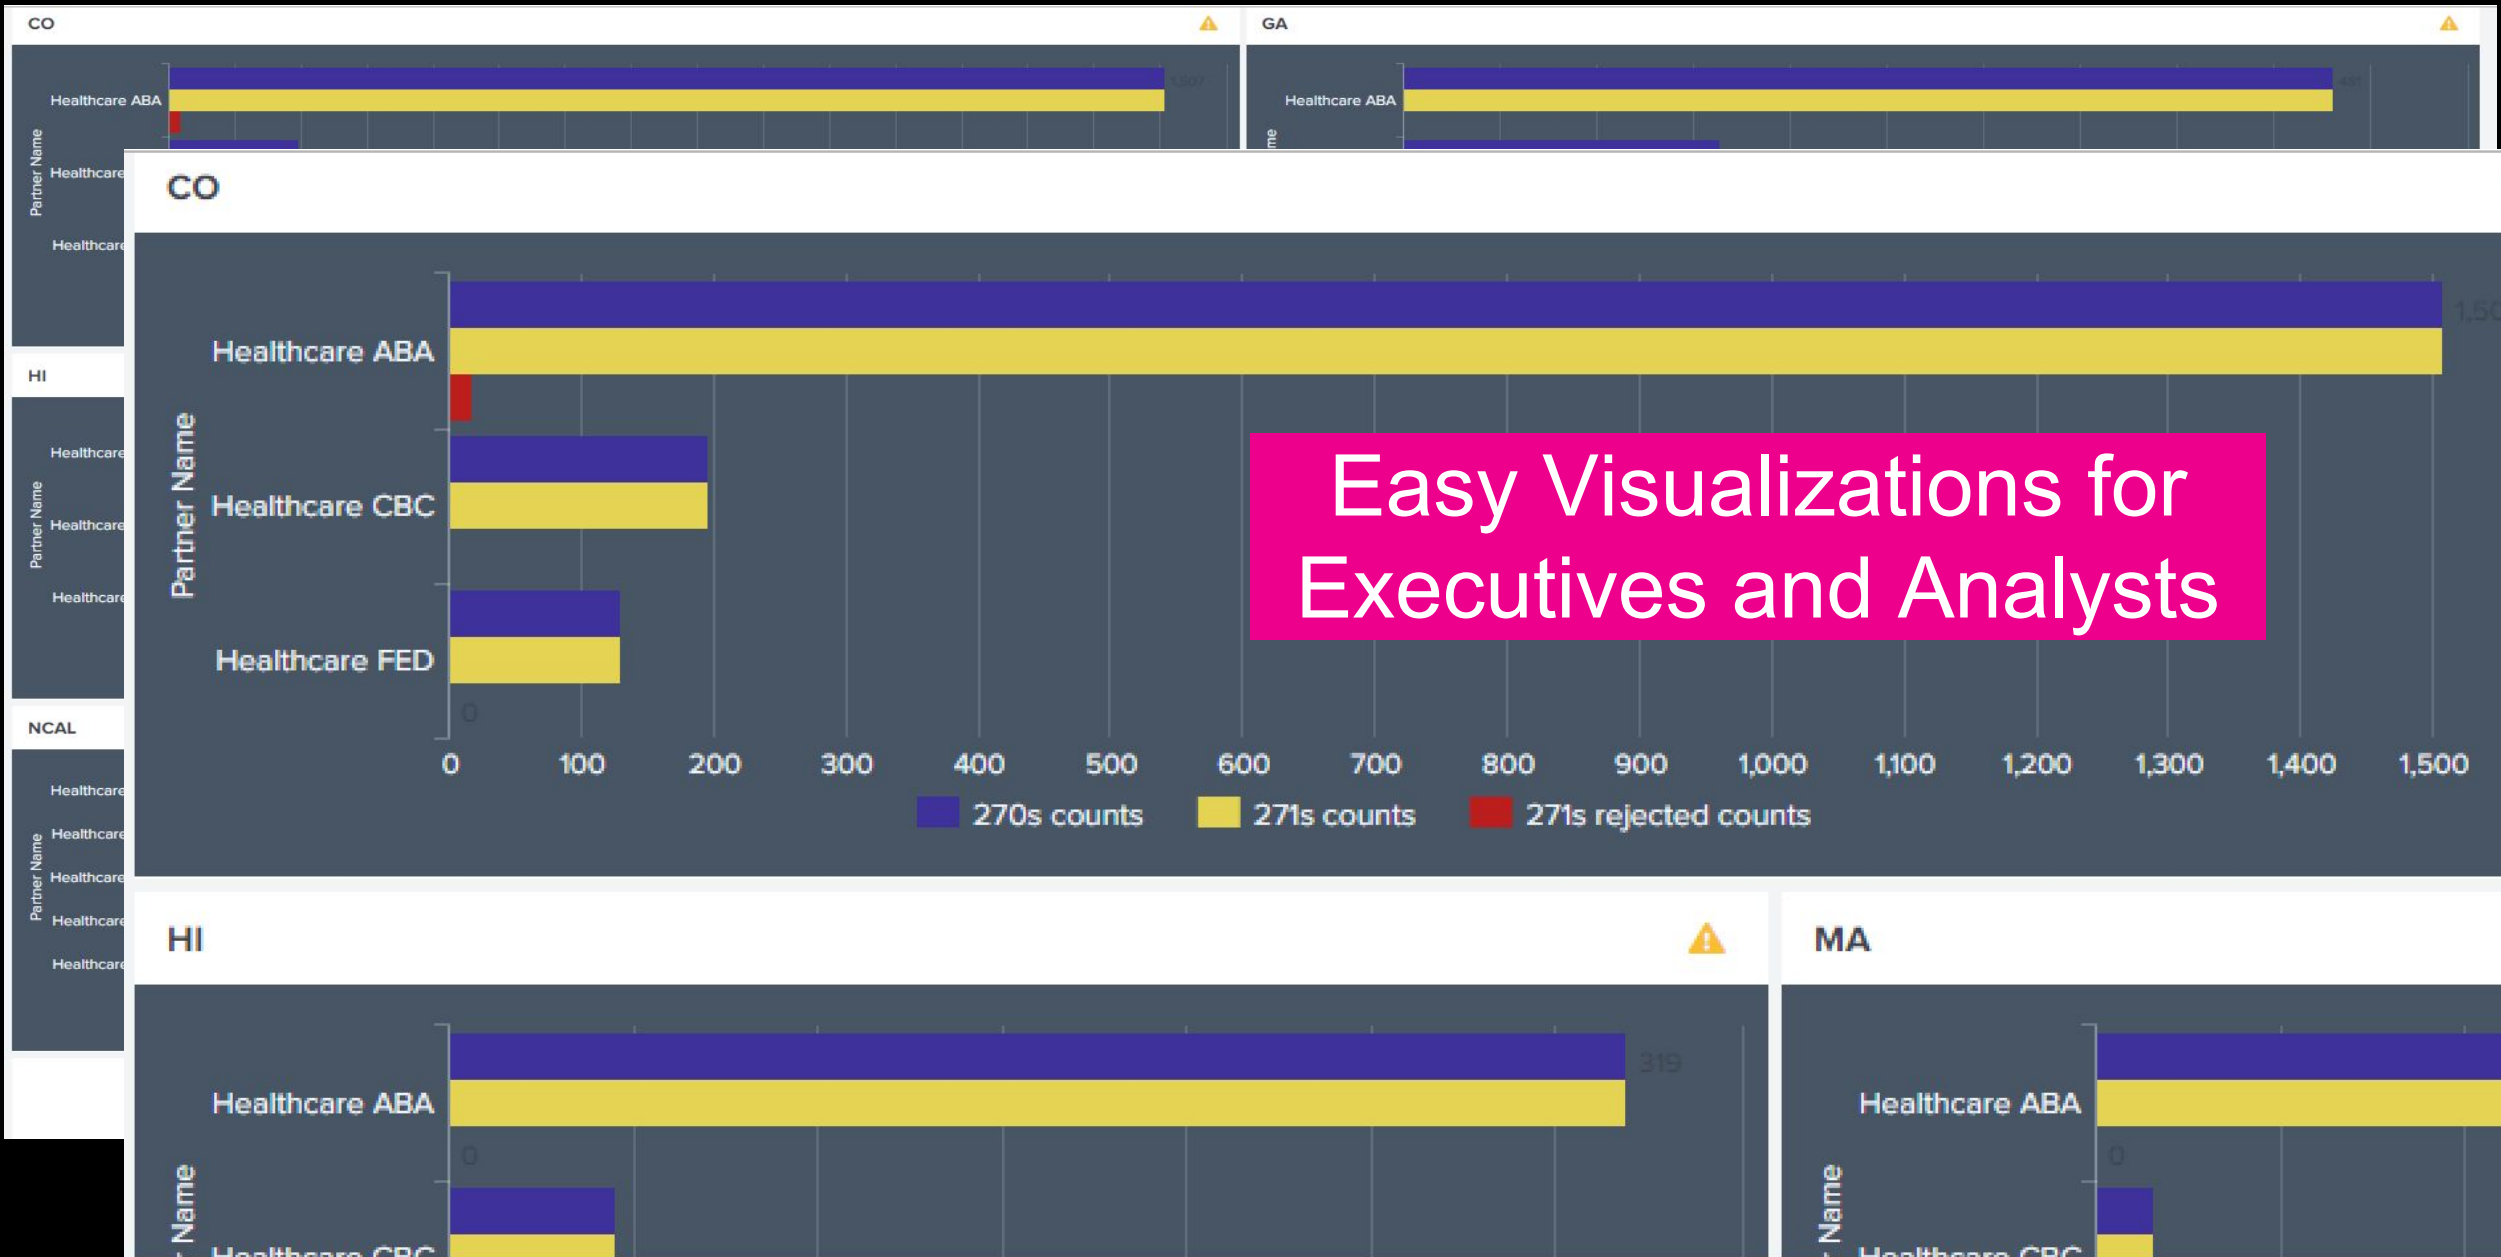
CO

Healthcare ABA
Partner Name
Healthcare
Healthcare

GA

Healthcare ABA

HI

Healthcare
Partner Name
Healthcare
Healthcare

NCAL

Healthcare
Healthcare
Partner Name
Healthcare
Healthcare
Healthcare

CO

Partner Name
Healthcare ABA
Healthcare CBC
Healthcare FED

1,50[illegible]

0

0 100 200 300 400 500 600 700 800 900 1,000 1,100 1,200 1,300 1,400 1,500

270s counts 271s counts 271s rejected counts

Easy Visualizations for Executives and Analysts

HI

Healthcare ABA
319
0
Name
Healthcare CBC

MA

Healthcare ABA
0
Name
Healthcare CBC